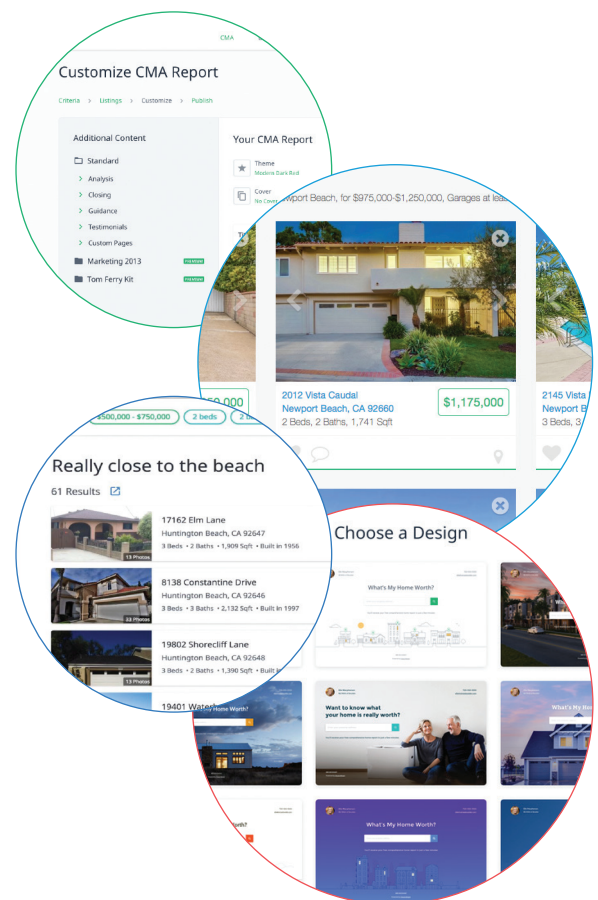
CMA

Customize CMA Report

Criteria > Listings > Customize > Publish

Additional Content

Standard

> Analysis
> Closing
> Guidance
> Testimonials
> Custom Pages

Marketing 2013

Tom Ferry Kit

Your CMA Report

Theme
Modern Dark Red

Cover
No Cover

ewport Beach, for $975,000-$1,250,000, Garages at leas

2012 Vista Caudal
Newport Beach, CA 92660
2 Beds, 2 Baths, 1,741 Sqft

$1,175,000

2145 Vista
Newport B
3 Beds, 3

$500,000 - $750,000   2 beds

Really close to the beach

61 Results

17162 Elm Lane
Huntington Beach, CA 92647
3 Beds • 2 Baths • 1,909 Sqft • Built in 1956

13 Photos

8138 Constantine Drive
Huntington Beach, CA 92646
3 Beds • 3 Baths • 2,132 Sqft • Built in 1997

23 Photos

19802 Shorecliff Lane
Huntington Beach, CA 92648
3 Beds • 2 Baths • 1,390 Sqft • Built in 1966

13 Photos

19401 Wate

Choose a Design

What's My Home Worth?

Home Worth?

Want to know what your home is really worth?

What's My Home Worth?

What's My Home Worth?